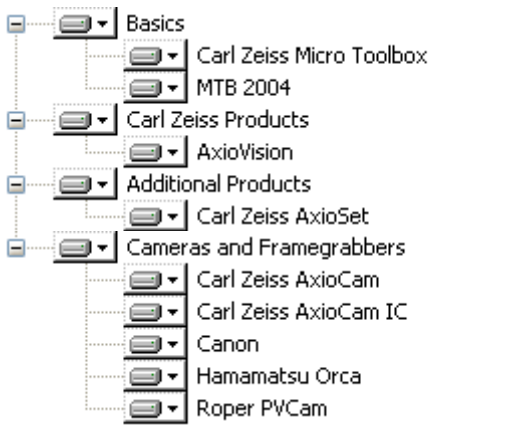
Basics
Carl Zeiss Micro Toolbox
MTB 2004
Carl Zeiss Products
AxioVision
Additional Products
Carl Zeiss AxioSet
Cameras and Framegrabbers
Carl Zeiss AxioCam
Carl Zeiss AxioCam IC
Canon
Hamamatsu Orca
Roper PVCam